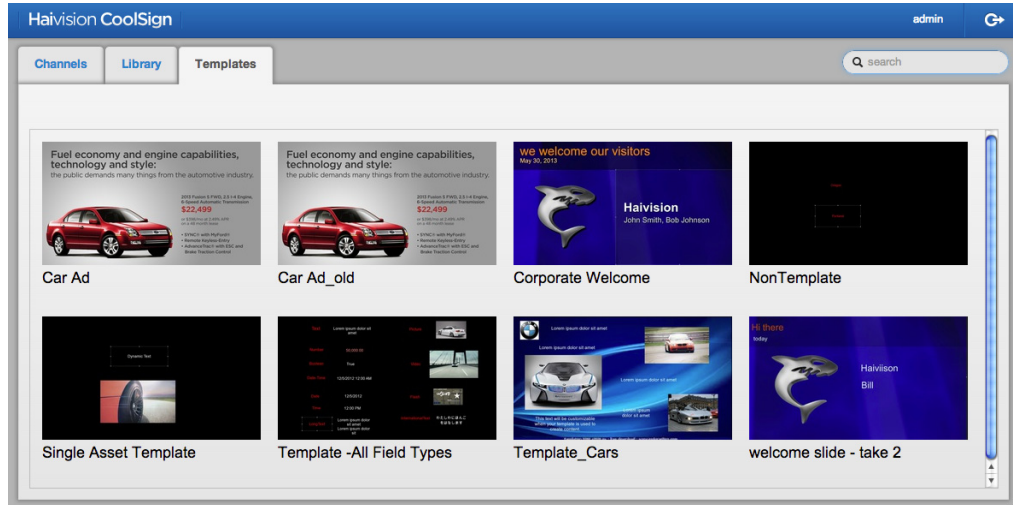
Haivision CoolSign

admin

Channels

Library

Templates

search

Fuel economy and engine capabilities, technology and style:
the public demands many things from the automotive industry.

$22,499

Car Ad

Fuel economy and engine capabilities, technology and style:
the public demands many things from the automotive industry.

$22,499

Car Ad_old

we welcome our visitors
May 30, 2013

Haivision
John Smith, Bob Johnson

Corporate Welcome

NonTemplate

Dynamic Text

Single Asset Template

Lorem ipsum dolor sit amet

True

12/5/2012

12:00 PM

Template -All Field Types

Lorem ipsum dolor sit amet

Lorem ipsum dolor sit amet

Lorem ipsum dolor sit amet

Lorem ipsum dolor sit amet

This text will be customizable when your template is used to create content

Template_Cars

Hi there
today

Haiviison
Bill

welcome slide - take 2